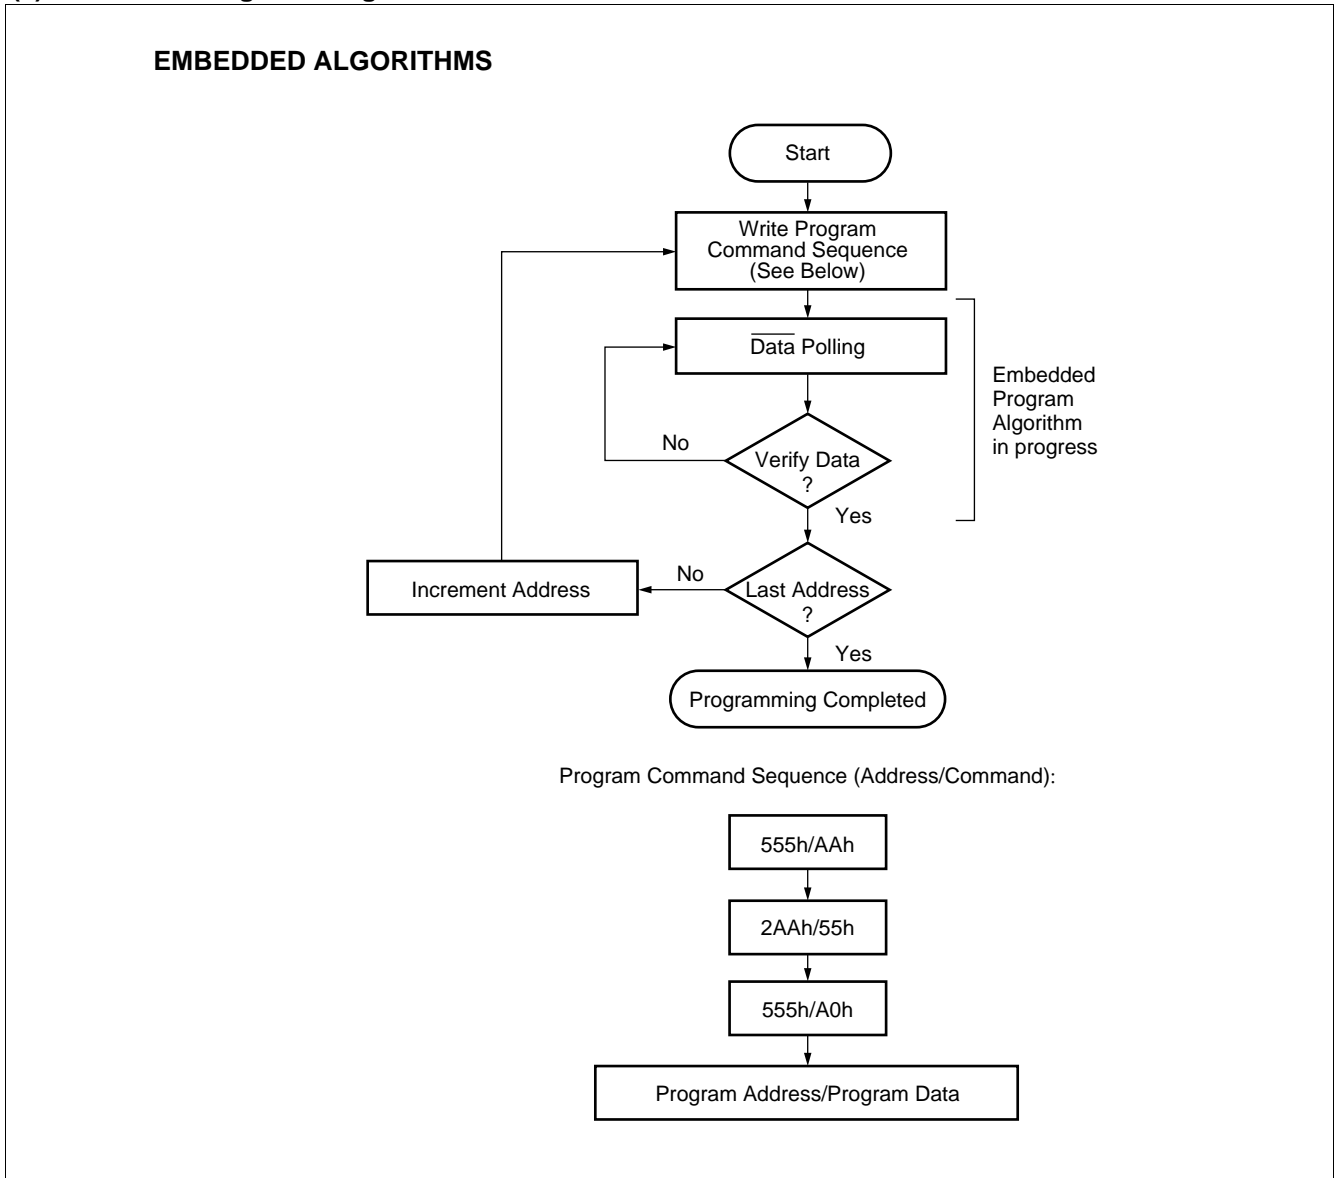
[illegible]

EMBEDDED ALGORITHMS

Start

Write Program Command Sequence (See Below)

$\overline{\text{Data}}$ Polling

Embedded Program Algorithm in progress

No

Verify Data ?

Yes

Increment Address

No

Last Address ?

Yes

Programming Completed

Program Command Sequence (Address/Command):

555h/AAh

2AAh/55h

555h/A0h

Program Address/Program Data